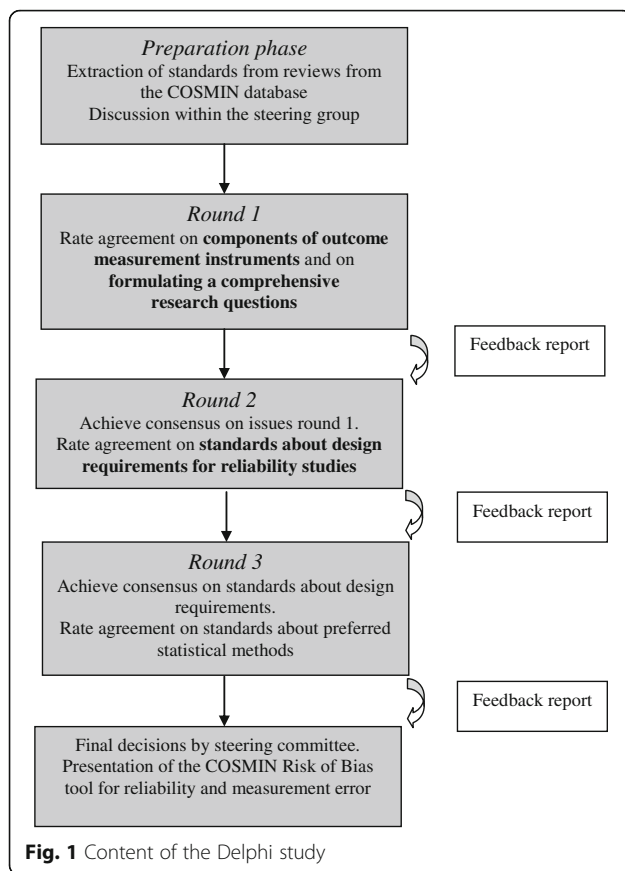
*Preparation phase*
Extraction of standards from reviews from the COSMIN database
Discussion within the steering group

*Round 1*
Rate agreement on **components of outcome measurement instruments** and on **formulating a comprehensive research questions**

Feedback report

*Round 2*
Achieve consensus on issues round 1.
Rate agreement on **standards about design requirements for reliability studies**

Feedback report

*Round 3*
Achieve consensus on standards about design requirements.
Rate agreement on standards about preferred statistical methods

Feedback report

Final decisions by steering committee.
Presentation of the COSMIN Risk of Bias tool for reliability and measurement error

**Fig. 1** Content of the Delphi study